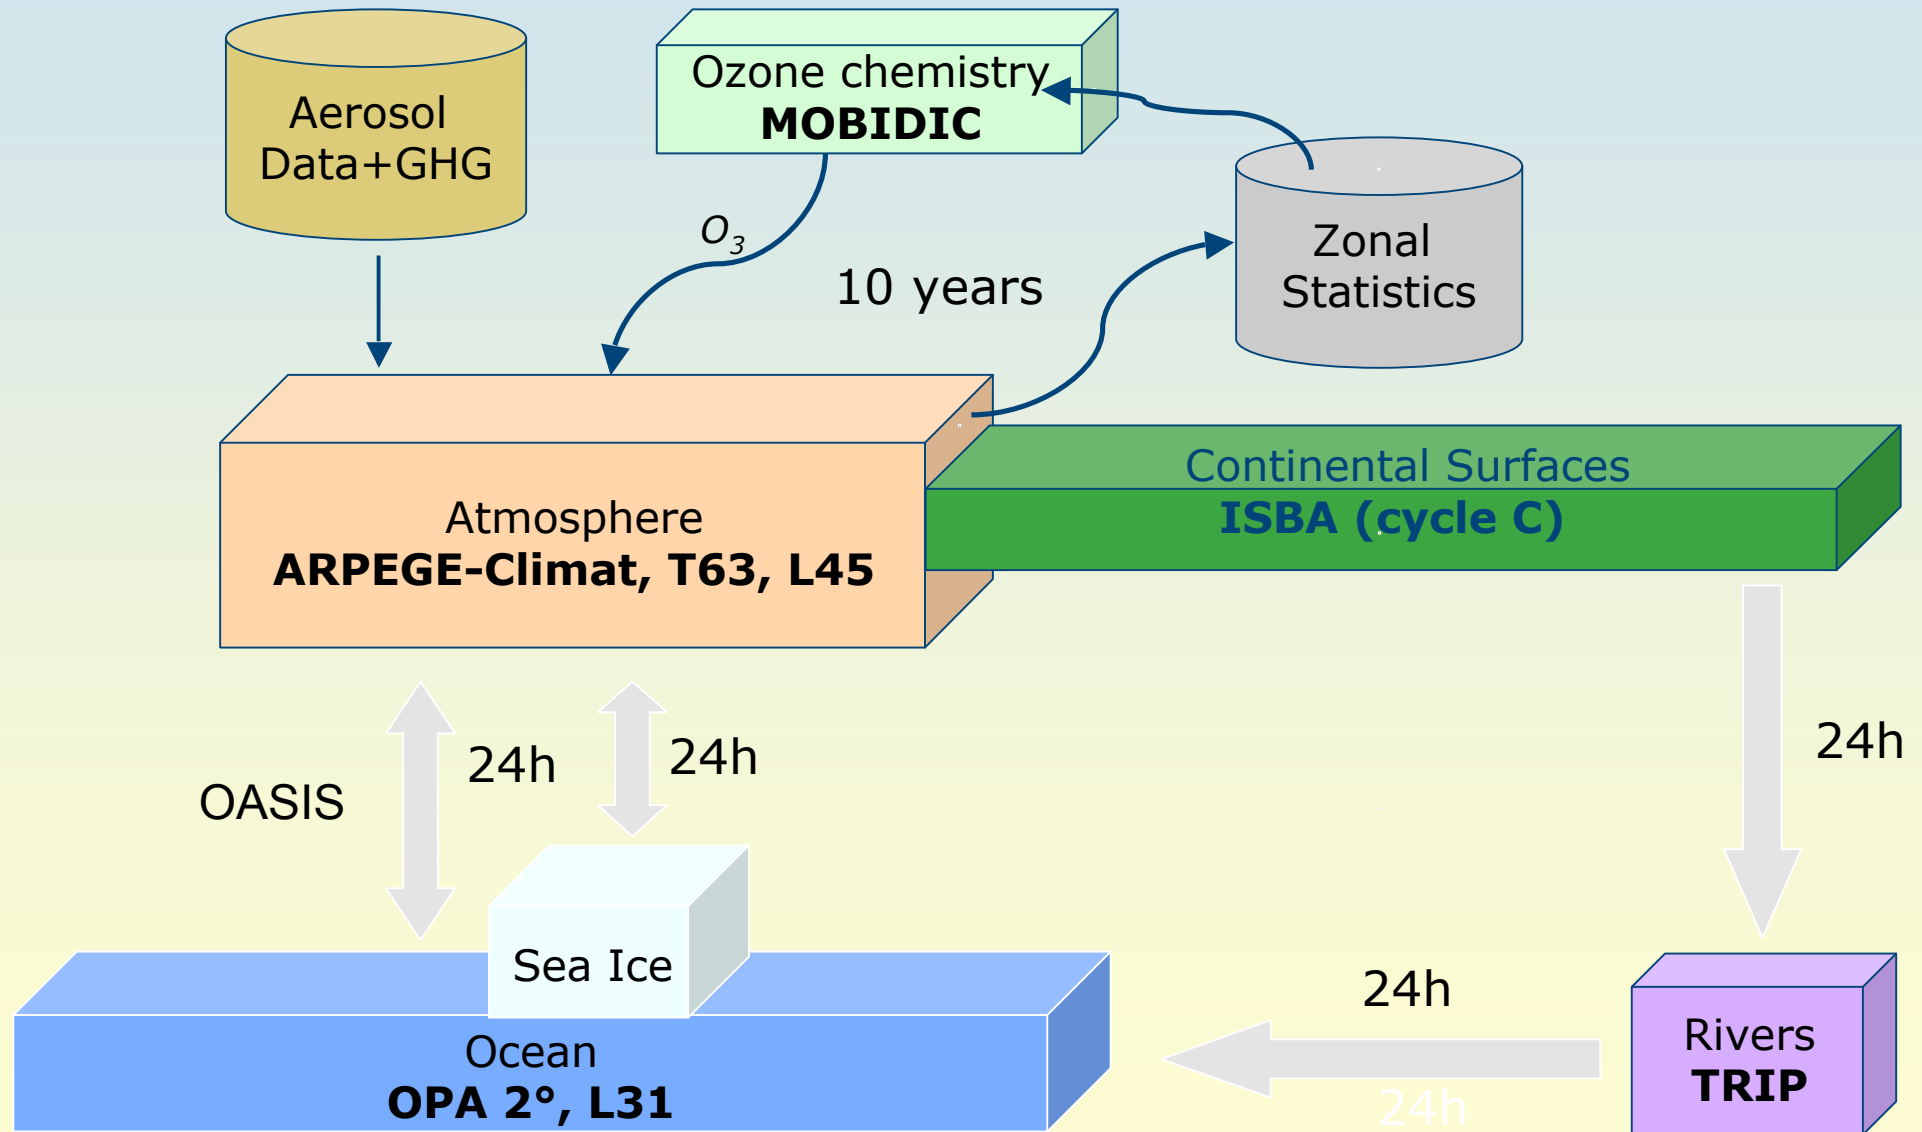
Aerosol Data+GHG

Ozone chemistry
**MOBIDIC**

$O_3$

10 years

Zonal Statistics

Atmosphere
**ARPEGE-Climat, T63, L45**

Continental Surfaces
**ISBA (cycle C)**

OASIS

24h

24h

24h

Sea Ice

24h

Ocean
**OPA 2°, L31**

Rivers
**TRIP**

24h